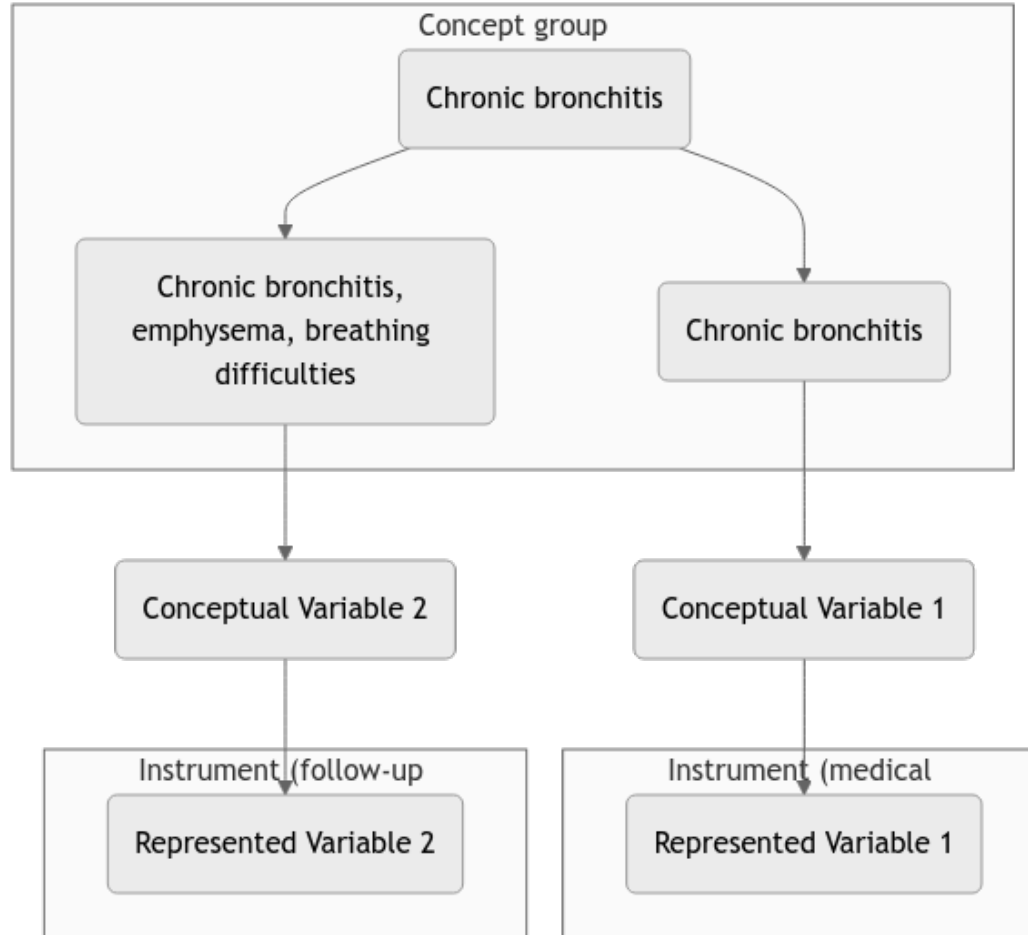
Concept group

Chronic bronchitis

Chronic bronchitis, emphysema, breathing difficulties

Chronic bronchitis

Conceptual Variable 2

Conceptual Variable 1

Instrument (follow-up

Represented Variable 2

Instrument (medical

Represented Variable 1